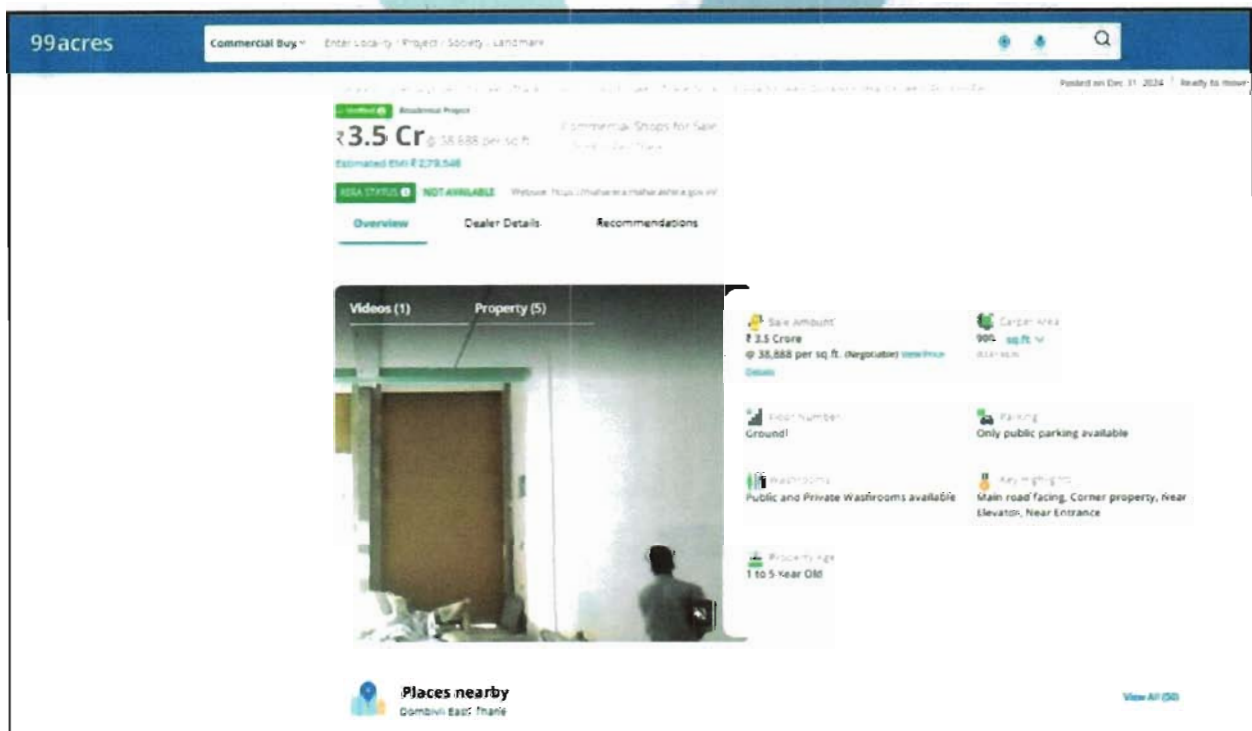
99acres

Commercial Buy Enter Locality / Project / Society / Landmark

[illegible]

Posted on Dec 31, 2024 | Ready to move

Verified Residential Project

₹3.5 Cr @ 38,888 per sq.ft.

Commercial Shops for Sale

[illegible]

Estimated EMI ₹2,79,546

RERA STATUS NOT AVAILABLE Website: https://maharera.mahaonline.gov.in

Overview Dealer Details Recommendations

Videos (1) Property (5)

Sale Amount
₹3.5 Crore
@ 38,888 per sq.ft. (Negotiable) View Price Details

Carpet Area
900 sq.ft.
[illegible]

Floor Number
Ground

Parking
Only public parking available

Washrooms
Public and Private Washrooms available

Key Highlights
Main road facing, Corner property, Near Elevator, Near Entrance

Property Age
1 to 5 Year Old

Places nearby
Dombivli East Thane

View All (50)